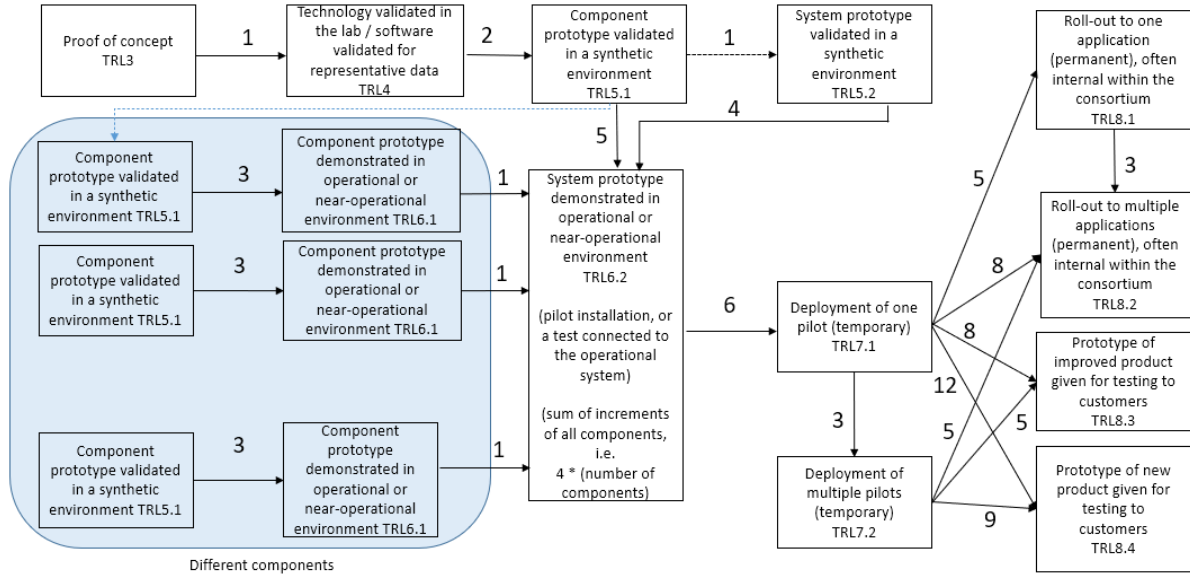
Proof of concept TRL3

1

Technology validated in the lab / software validated for representative data TRL4

2

Component prototype validated in a synthetic environment TRL5.1

1

System prototype validated in a synthetic environment TRL5.2

Roll-out to one application (permanent), often internal within the consortium TRL8.1

5

4

Component prototype validated in a synthetic environment TRL5.1

3

Component prototype demonstrated in operational or near-operational environment TRL6.1

1

System prototype demonstrated in operational or near-operational environment TRL6.2

(pilot installation, or a test connected to the operational system)

(sum of increments of all components, i.e. 4 * (number of components)

5

3

Roll-out to multiple applications (permanent), often internal within the consortium TRL8.2

Component prototype validated in a synthetic environment TRL5.1

3

Component prototype demonstrated in operational or near-operational environment TRL6.1

1

6

Deployment of one pilot (temporary) TRL7.1

8

8

Prototype of improved product given for testing to customers TRL8.3

12

3

5

5

Component prototype validated in a synthetic environment TRL5.1

3

Component prototype demonstrated in operational or near-operational environment TRL6.1

1

Deployment of multiple pilots (temporary) TRL7.2

9

Prototype of new product given for testing to customers TRL8.4

Different components